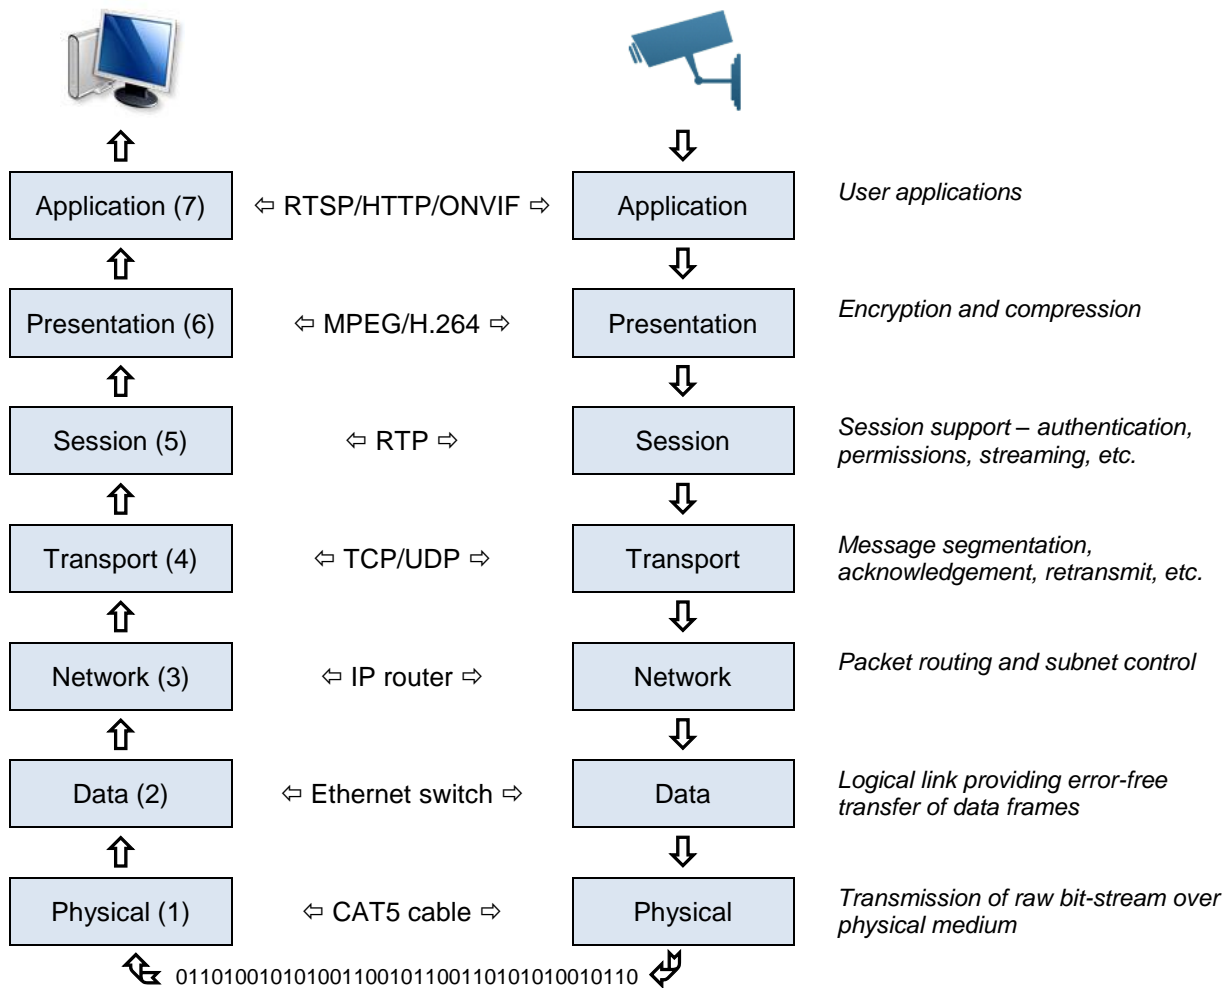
| Application (7) | ⇦ RTSP/HTTP/ONVIF ⇨ | Application | *User applications* |
|---|---|---|---|
| Presentation (6) | ⇦ MPEG/H.264 ⇨ | Presentation | *Encryption and compression* |
| Session (5) | ⇦ RTP ⇨ | Session | *Session support – authentication, permissions, streaming, etc.* |
| Transport (4) | ⇦ TCP/UDP ⇨ | Transport | *Message segmentation, acknowledgement, retransmit, etc.* |
| Network (3) | ⇦ IP router ⇨ | Network | *Packet routing and subnet control* |
| Data (2) | ⇦ Ethernet switch ⇨ | Data | *Logical link providing error-free transfer of data frames* |
| Physical (1) | ⇦ CAT5 cable ⇨ | Physical | *Transmission of raw bit-stream over physical medium* |

01101001010100110010110011010101010010110